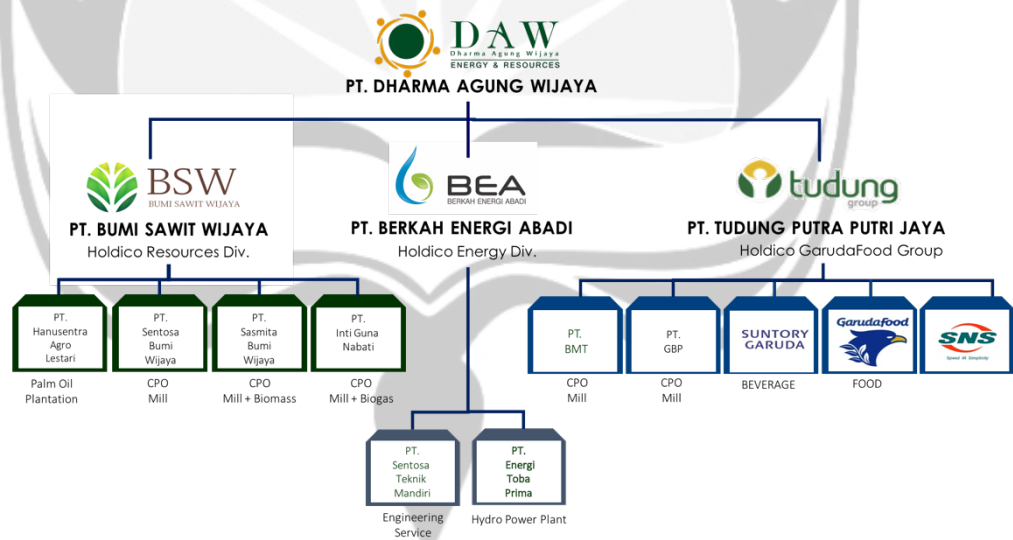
DAW
Dharma Agung Wijaya
ENERGY & RESOURCES
PT. DHARMA AGUNG WIJAYA

BSW
BUMI SAWIT WIJAYA
PT. BUMI SAWIT WIJAYA
Holdico Resources Div.

BEA
BERKAH ENERGI ABADI
PT. BERKAH ENERGI ABADI
Holdico Energy Div.

tudung
group
PT. TUDUNG PUTRA PUTRI JAYA
Holdico GarudaFood Group

PT. Hanusentra Agro Lestari
Palm Oil Plantation

PT. Sentosa Bumi Wijaya
CPO Mill

PT. Sasmita Bumi Wijaya
CPO Mill + Biomass

PT. Inti Guna Nabati
CPO Mill + Biogas

PT. BMT
CPO Mill

PT. GBP
CPO Mill

SUNTORY GARUDA
BEVERAGE

Garudafood
FOOD

SNS
Speed W Simplicity

PT. Sentosa Teknik Mandiri
Engineering Service

PT. Energi Toba Prima
Hydro Power Plant